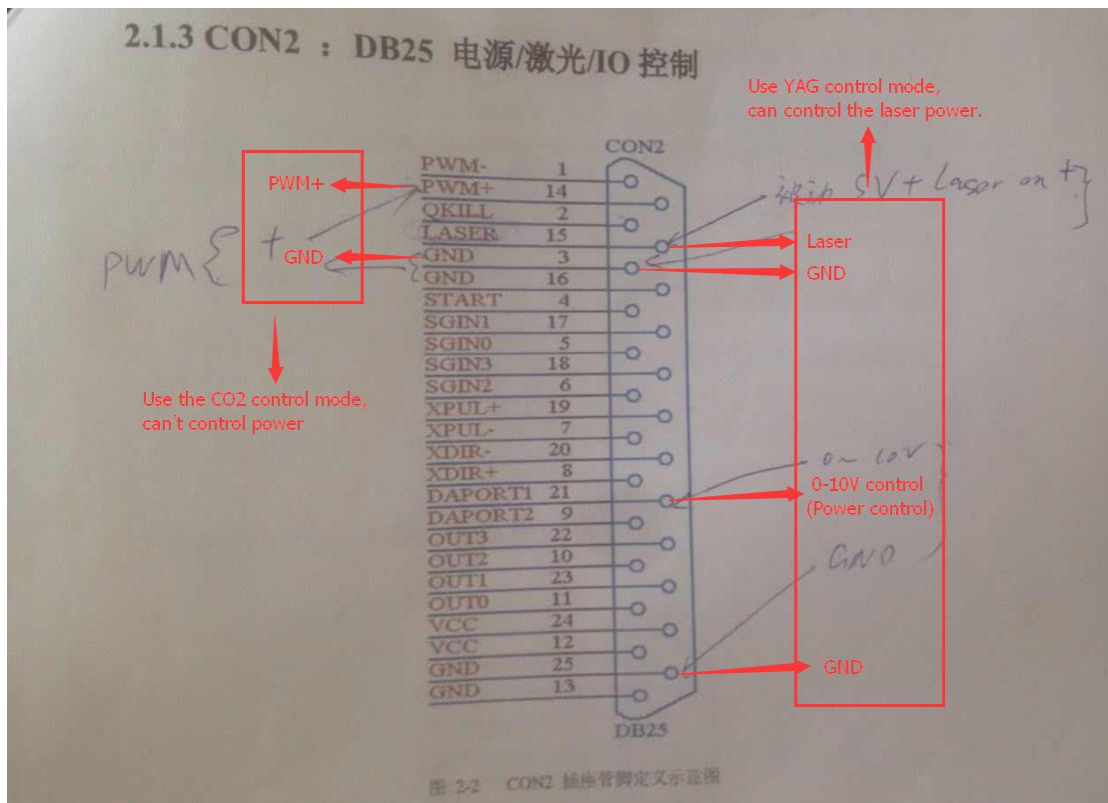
2.1.3 CON2 ： DB25 电源/激光/IO 控制

Use YAG control mode,
can control the laser power.

CON2

PWM+

PWM { +

GND

Use the CO2 control mode,
can't control power

PWM- 1
PWM+ 14
QKILL 2
LASER 15
GND 3
GND 16
START 4
SGIN1 17
SGIN0 5
SGIN3 18
SGIN2 6
XPUL+ 19
XPUL- 7
XDIR- 20
XDIR+ 8
DAPORT1 21
DAPORT2 9
OUT3 22
OUT2 10
OUT1 23
OUT0 11
VCC 24
VCC 12
GND 25
GND 13

DB25

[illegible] 5V + Laser on + }

Laser

GND

0~10V

0-10V control
(Power control)

GND

GND

图 2-2 CON2 插座管脚定义示意图